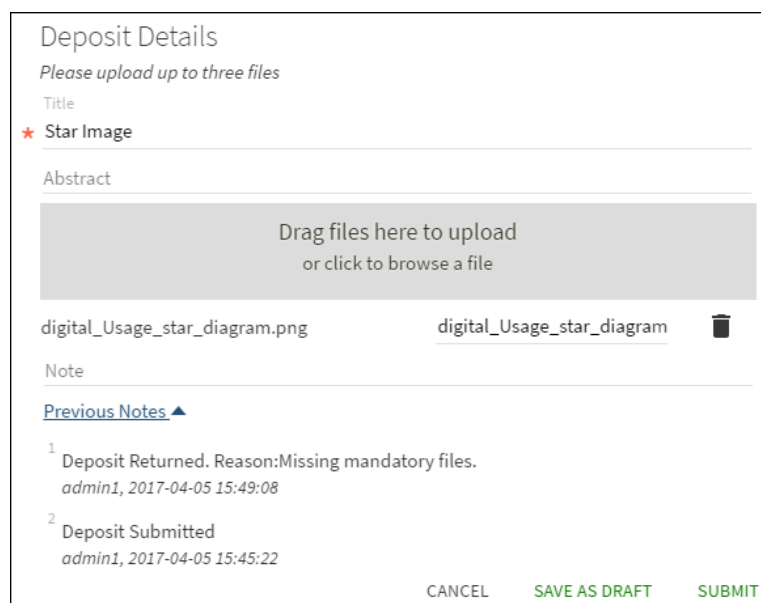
Deposit Details

*Please upload up to three files*

Title

* Star Image

Abstract

Drag files here to upload
or click to browse a file

digital_Usage_star_diagram.png digital_Usage_star_diagram

Note

Previous Notes ▲

1 Deposit Returned. Reason:Missing mandatory files.
*admin1, 2017-04-05 15:49:08*

2 Deposit Submitted
*admin1, 2017-04-05 15:45:22*

CANCEL SAVE AS DRAFT SUBMIT